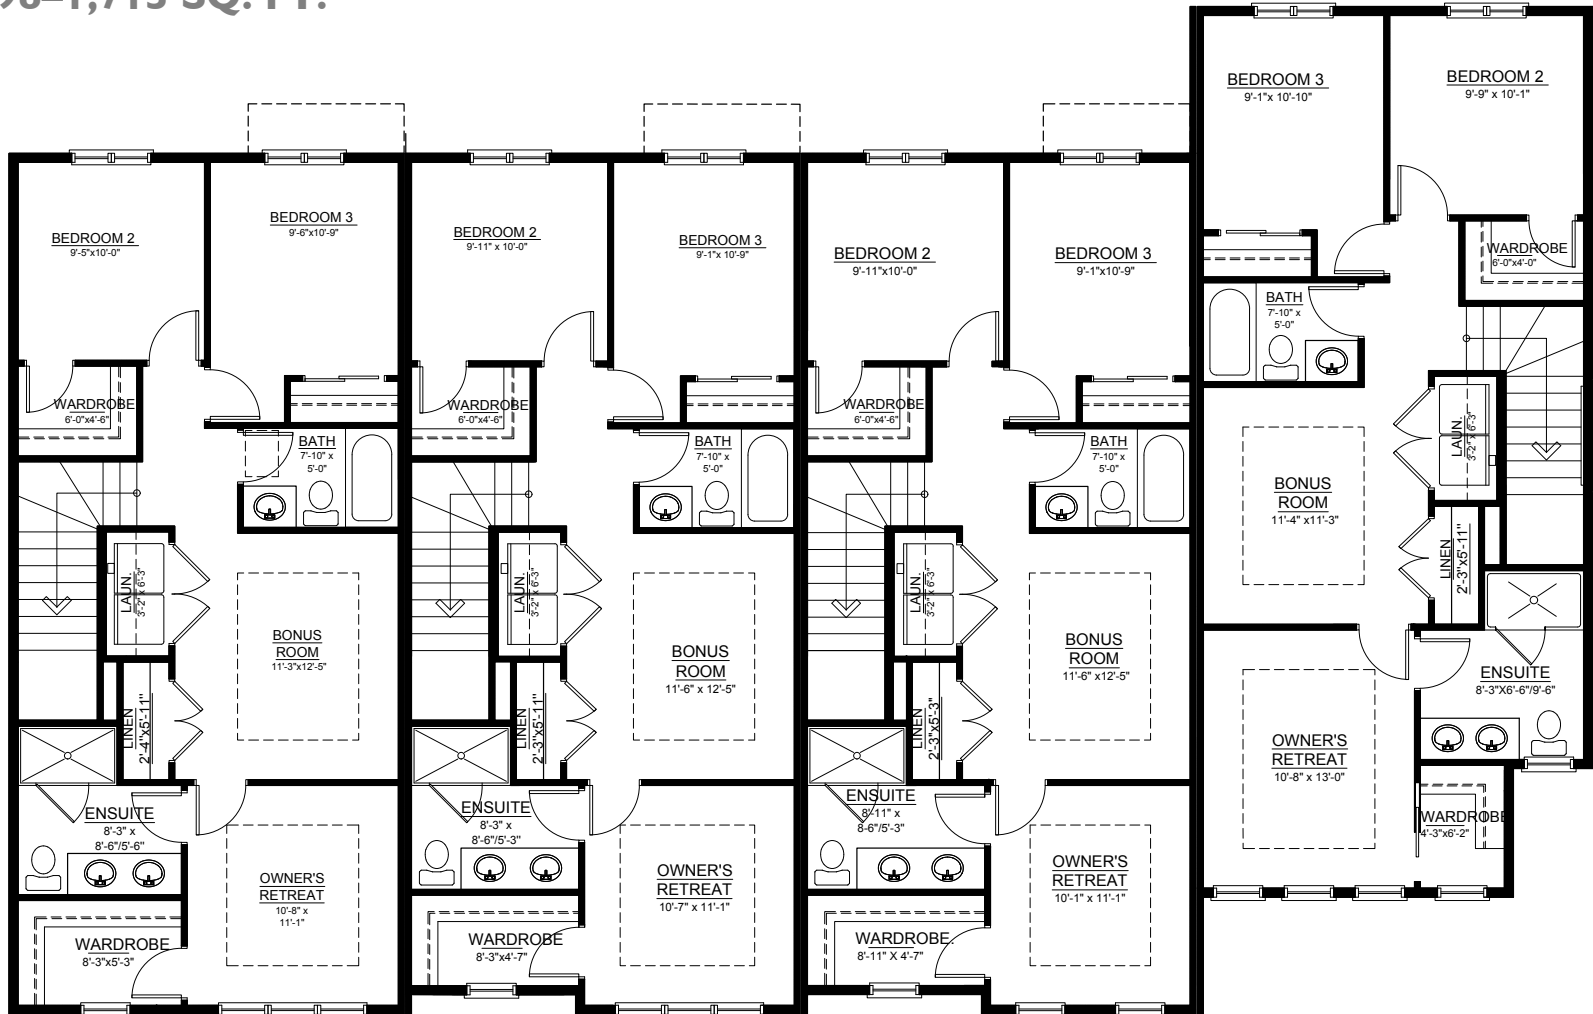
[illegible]8–1,715 SQ. FT.

BEDROOM 2
9'-5"x10'-0"

BEDROOM 3
9'-6"x10'-9"

WARDROBE
6'-0"x4'-6"

BATH
7'-10" x 5'-0"

LAUN.
3'-2" x 6'-3"

BONUS ROOM
11'-3"x12'-5"

LINEN
2'-4"x5'-11"

ENSUITE
8'-3" x 8'-6"/5'-6"

OWNER'S RETREAT
10'-8" x 11'-1"

WARDROBE
8'-3"x5'-3"

BEDROOM 2
9'-11" x 10'-0"

BEDROOM 3
9'-1"x 10'-9"

WARDROBE
6'-0"x4'-6"

BATH
7'-10" x 5'-0"

LAUN.
3'-2" x 6'-3"

BONUS ROOM
11'-6" x 12'-5"

LINEN
2'-3"x5'-11"

ENSUITE
8'-3" x 8'-6"/5'-3"

OWNER'S RETREAT
10'-7" x 11'-1"

WARDROBE
8'-3"x4'-7"

BEDROOM 2
9'-11"x10'-0"

BEDROOM 3
9'-1"x10'-9"

WARDROBE
6'-0"x4'-6"

BATH
7'-10" x 5'-0"

LAUN.
3'-2" x 6'-3"

BONUS ROOM
11'-6" x 12'-5"

LINEN
2'-3"x5'-3"

ENSUITE
8'-11" x 8'-6"/5'-3"

OWNER'S RETREAT
10'-1" x 11'-1"

WARDROBE
8'-11" X 4'-7"

BEDROOM 3
9'-1"x 10'-10"

BEDROOM 2
9'-9" x 10'-1"

WARDROBE
6'-0"x4'-0"

BATH
7'-10" x 5'-0"

LAUN.
3'-2" x 6'-3"

BONUS ROOM
11'-4" x11'-3"

LINEN
2'-3"x5'-11"

ENSUITE
8'-3"X6'-6"/9'-6"

OWNER'S RETREAT
10'-8" x 13'-0"

WARDROBE
4'-3"x6'-2"